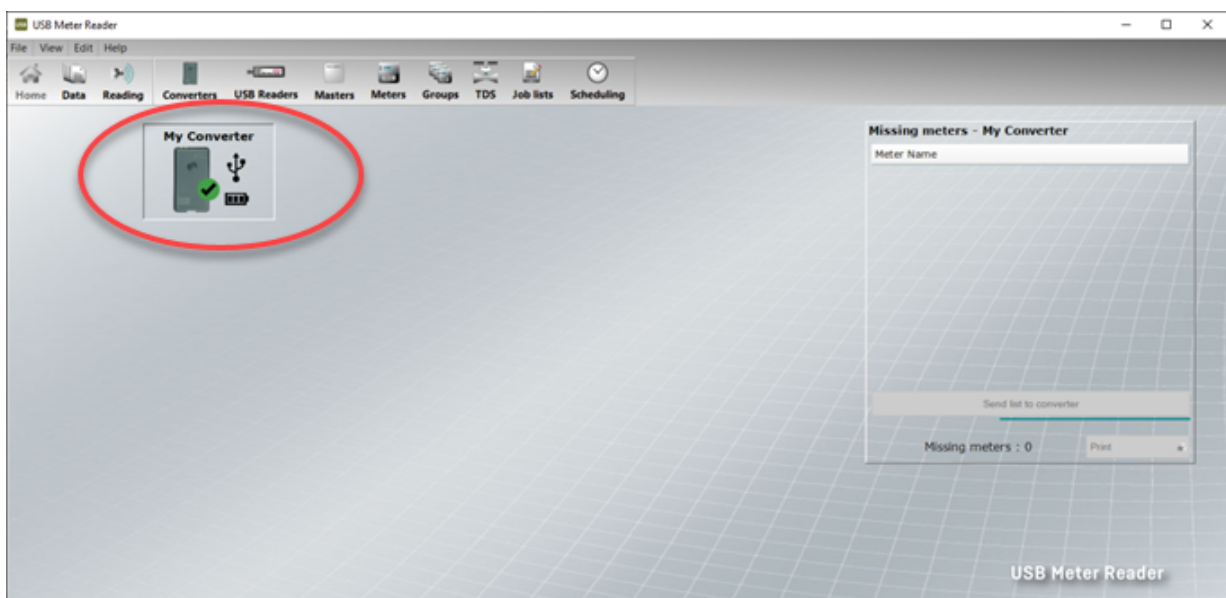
USB Meter Reader

File View Edit Help

Home Data Reading Converters USB Readers Masters Meters Groups TDS Job lists Scheduling

My Converter

Missing meters - My Converter

Meter Name

Send list to converter

Missing meters : 0

Print

USB Meter Reader